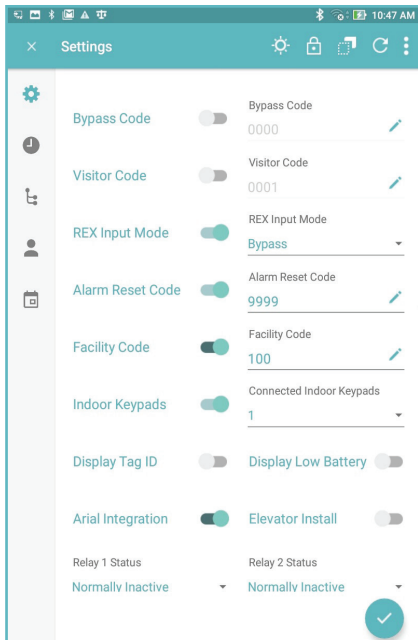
10:47 AM

× Settings

Bypass Code

Bypass Code
0000

Visitor Code

Visitor Code
0001

REX Input Mode

REX Input Mode
Bypass

Alarm Reset Code

Alarm Reset Code
9999

Facility Code

Facility Code
100

Indoor Keypads

Connected Indoor Keypads
1

Display Tag ID

Display Low Battery

Arial Integration

Elevator Install

Relay 1 Status
Normally Inactive

Relay 2 Status
Normally Inactive